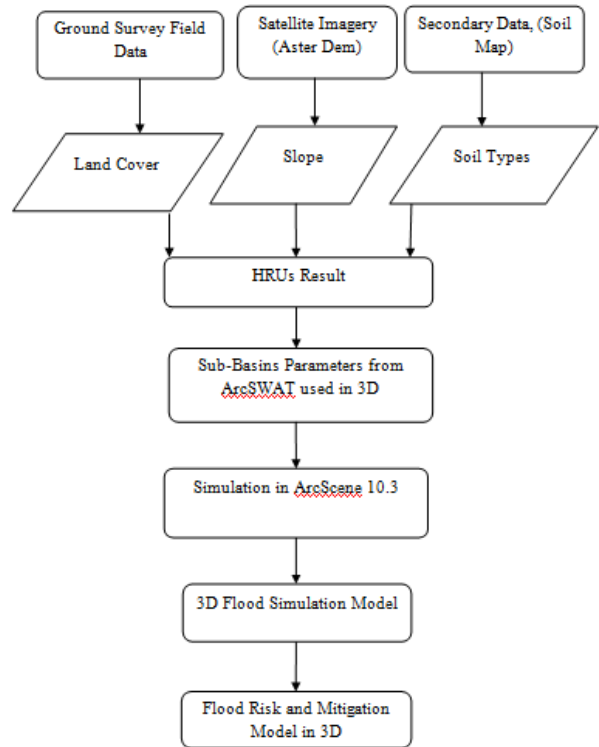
Ground Survey Field Data

Satellite Imagery (Aster Dem)

Secondary Data, (Soil Map)

Land Cover

Slope

Soil Types

HRUs Result

Sub-Basins Parameters from ArcSWAT used in 3D

Simulation in ArcScene 10.3

3D Flood Simulation Model

Flood Risk and Mitigation Model in 3D